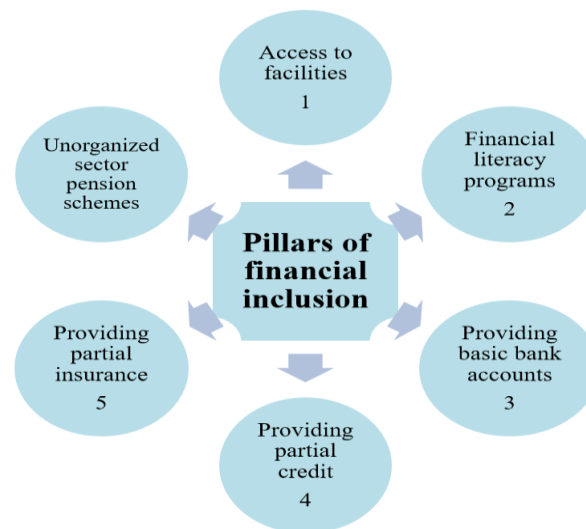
Access to facilities
1

Financial literacy programs
2

Providing basic bank accounts
3

Providing partial credit
4

Providing partial insurance
5

Unorganized sector pension schemes

Pillars of financial inclusion